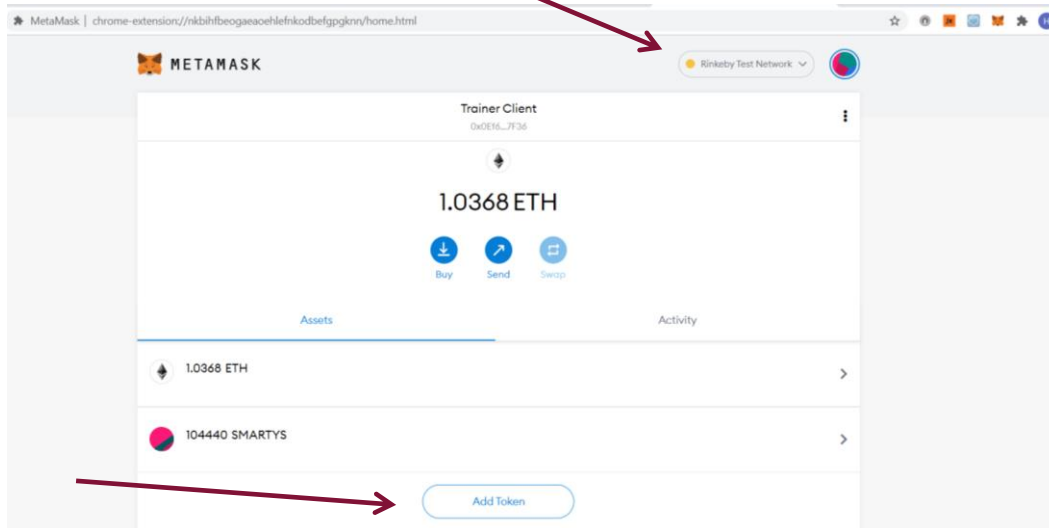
MetaMask | chrome-extension://nkbihfbeogaeaoehlefnkodbefgpgknn/home.html

METAMASK

Rinkeby Test Network

Trainer Client
0x0E16...7F36

1.0368 ETH

Buy
Send
Swap

Assets
Activity

1.0368 ETH

104440 SMARTYS

Add Token